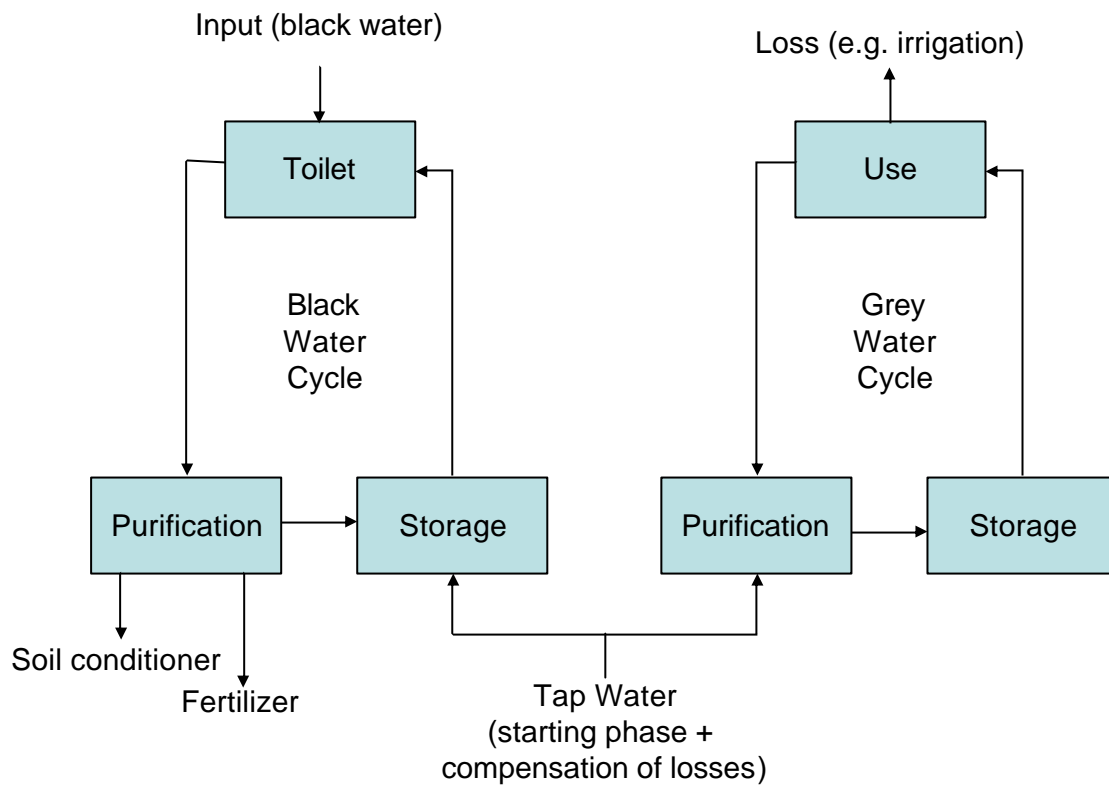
Input (black water)

Loss (e.g. irrigation)

Toilet

Use

Black Water Cycle

Grey Water Cycle

Purification

Storage

Purification

Storage

Soil conditioner

Fertilizer

Tap Water (starting phase + compensation of losses)